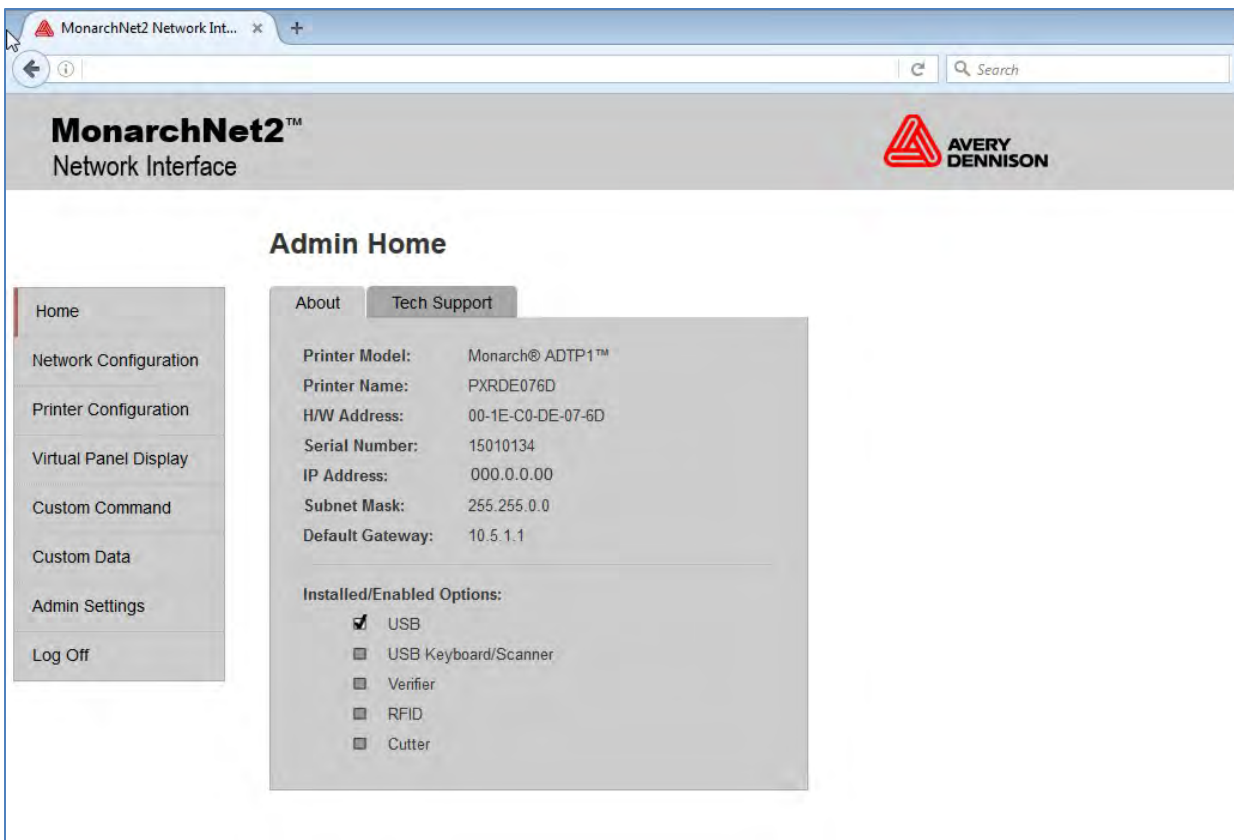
MonarchNet2 Network Int... ×
+
Search

MonarchNet2™
Network Interface

AVERY DENNISON

Admin Home

Home
Network Configuration
Printer Configuration
Virtual Panel Display
Custom Command
Custom Data
Admin Settings
Log Off

About
Tech Support

| | |
|---|---|
| Printer Model: | Monarch® ADTP1™ |
| Printer Name: | PXRDE076D |
| H/W Address: | 00-1E-C0-DE-07-6D |
| Serial Number: | 15010134 |
| IP Address: | 000.0.0.00 |
| Subnet Mask: | 255.255.0.0 |
| Default Gateway: | 10.5.1.1 |

Installed/Enabled Options:
USB
USB Keyboard/Scanner
Verifier
RFID
Cutter